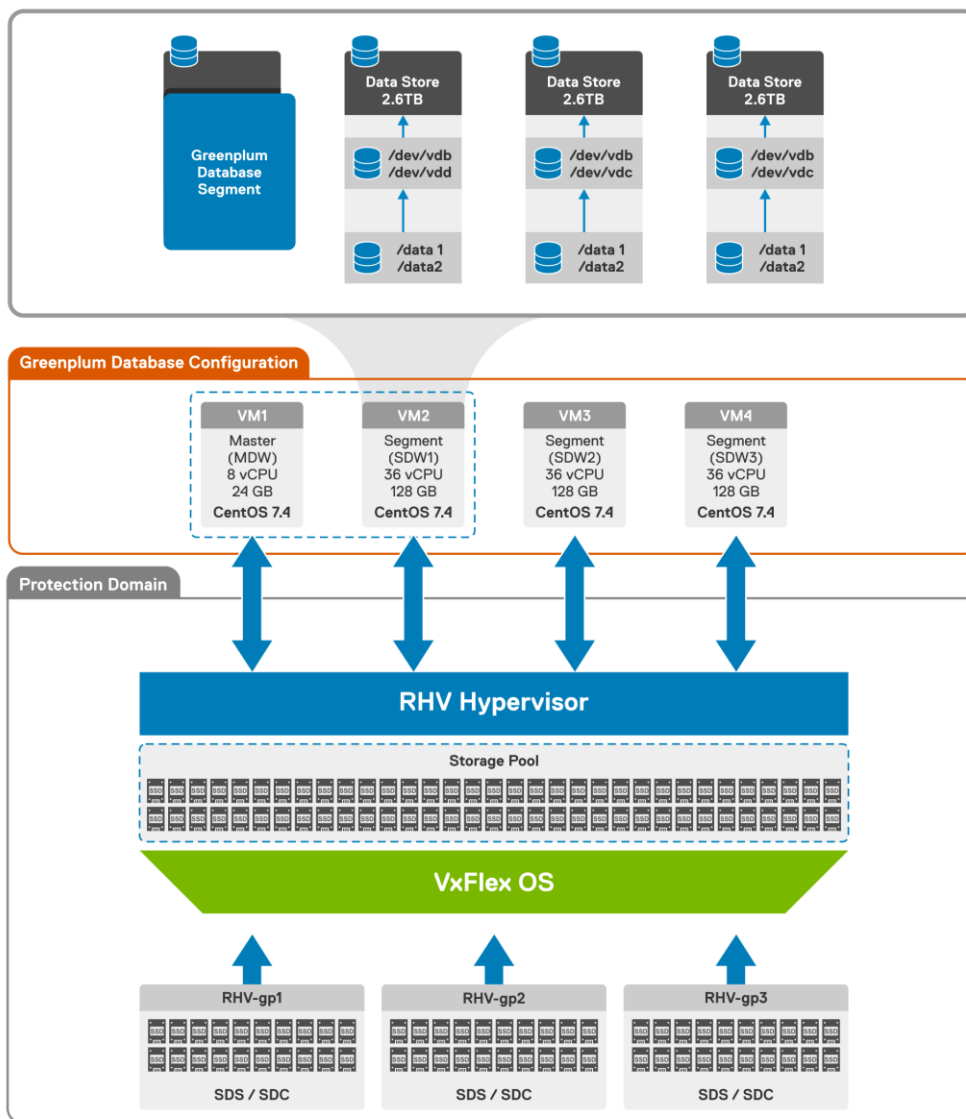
Greenplum Database Segment

Data Store 2.6TB

/dev/vdb /dev/vdd

/data 1 /data2

Data Store 2.6TB

/dev/vdb /dev/vdc

/data 1 /data2

Data Store 2.6TB

/dev/vdb /dev/vdc

/data 1 /data2

Greenplum Database Configuration

VM1
Master (MDW) 8 vCPU 24 GB
CentOS 7.4

VM2
Segment (SDW1) 36 vCPU 128 GB
CentOS 7.4

VM3
Segment (SDW2) 36 vCPU 128 GB
CentOS 7.4

VM4
Segment (SDW3) 36 vCPU 128 GB
CentOS 7.4

Protection Domain

RHV Hypervisor

Storage Pool

VxFlex OS

RHV-gp1

SDS / SDC

RHV-gp2

SDS / SDC

RHV-gp3

SDS / SDC